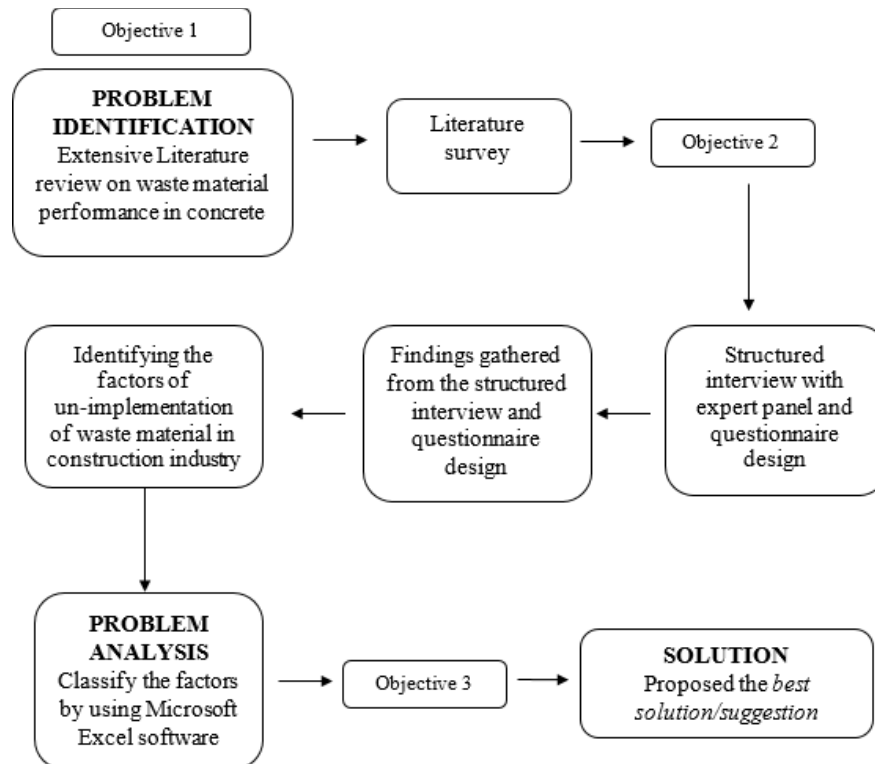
Objective 1

PROBLEM IDENTIFICATION
Extensive Literature review on waste material performance in concrete

Literature survey

Objective 2

Structured interview with expert panel and questionnaire design

Findings gathered from the structured interview and questionnaire design

Identifying the factors of un-implementation of waste material in construction industry

PROBLEM ANALYSIS
Classify the factors by using Microsoft Excel software

Objective 3

SOLUTION
Proposed the best solution/suggestion